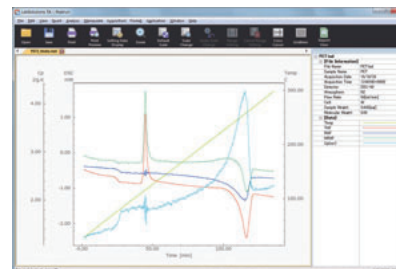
File Edit View Graph Analysis Window Help

Open Save Print Setting Graph Display Zoom Scale Auto Display

PET(1mW)

Temp
°C

4.00

2.00

0.00

-2.00

-4.00

0.00 50.00 100.00
Time [min]

250.00

200.00

150.00

100.00

50.00

PET(tad)
[File Information]
File Name
Sample Name
Acquisition Date
Acquisition Time
Detector
Atmosphere
Flow Rate
Cell
Sample Weight
Molecular Weight
[Status]
Temp
Heat
DSC
DDSC
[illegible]